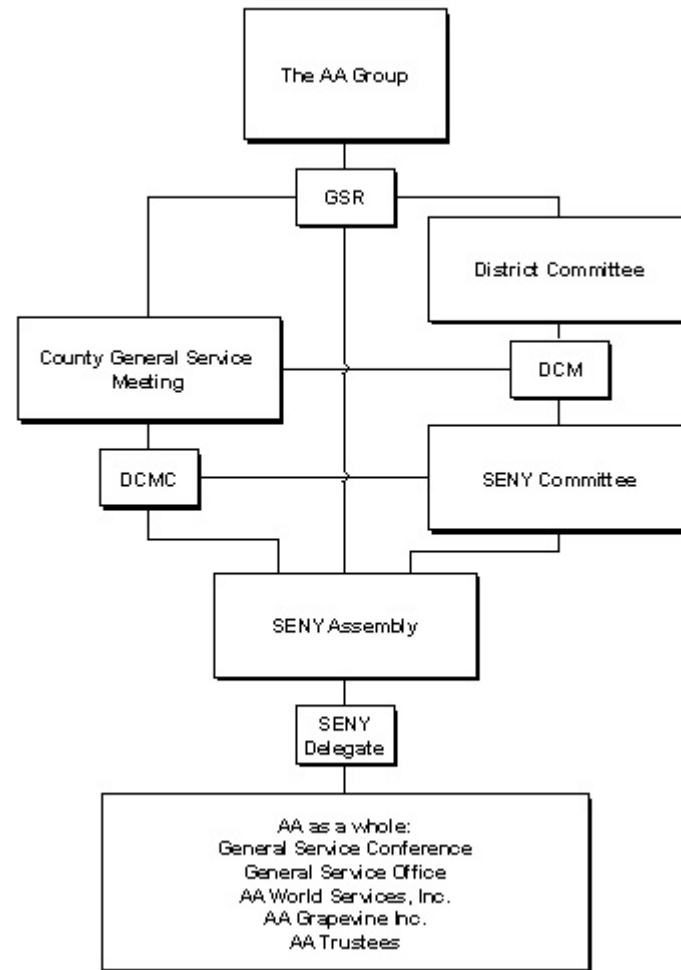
The AA Group

GSR

District Committee

County General Service Meeting

DCM

DCMC

SENY Committee

SENY Assembly

SENY Delegate

AA as a whole:
General Service Conference
General Service Office
AA World Services, Inc.
AA Grapevine Inc.
AA Trustees